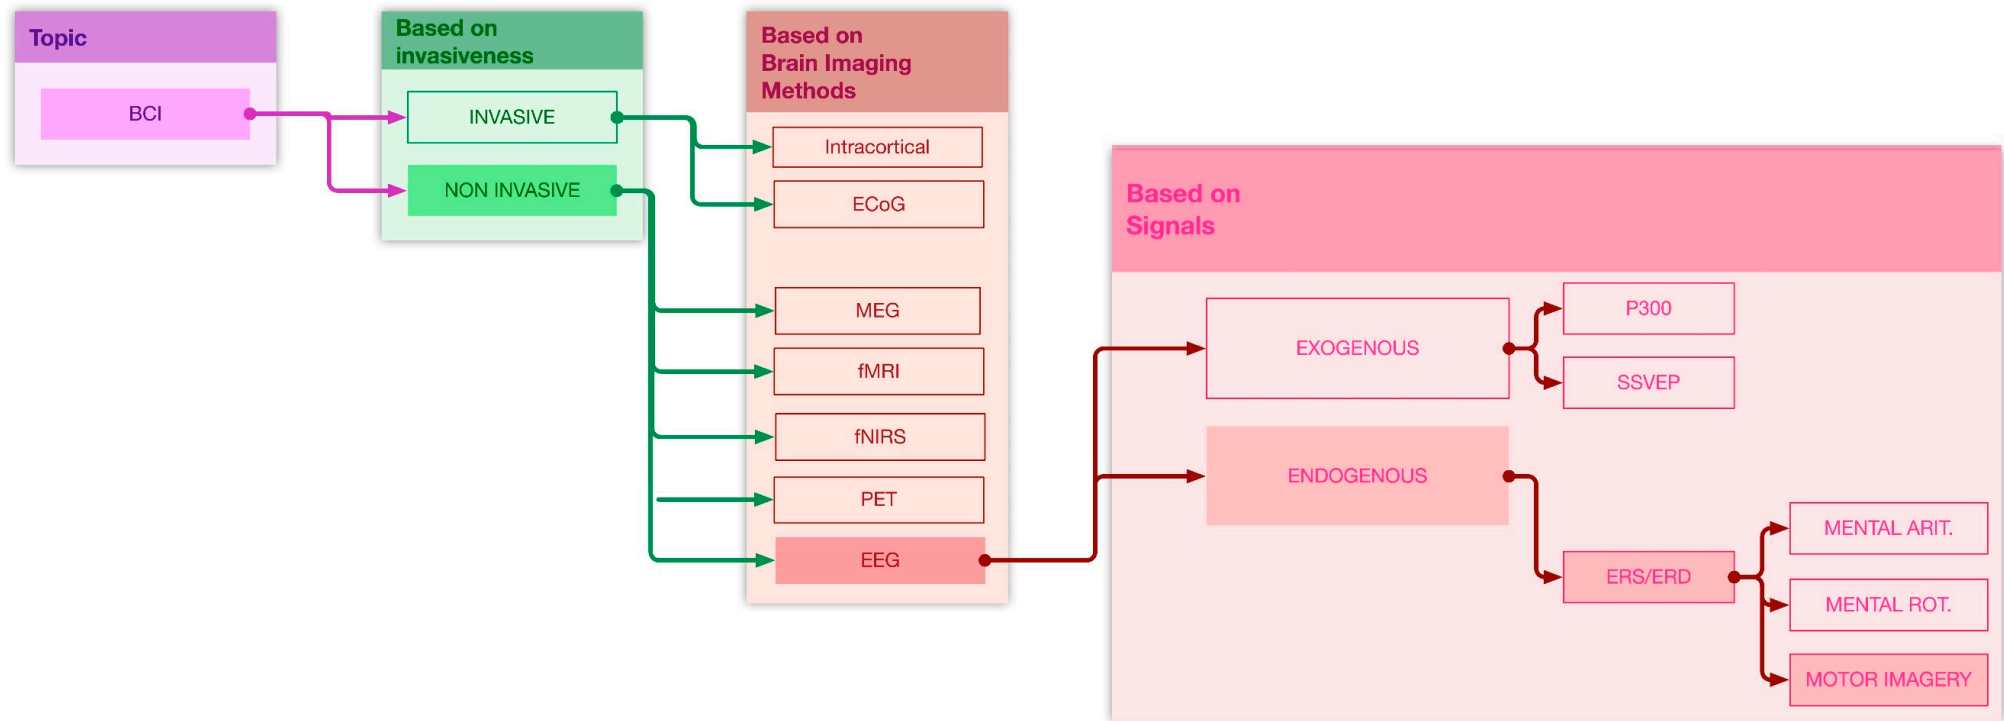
Topic

BCI

Based on invasiveness

INVASIVE

NON INVASIVE

Based on Brain Imaging Methods

Intracortical

ECoG

MEG

fMRI

fNIRS

PET

EEG

Based on Signals

EXOGENOUS

P300

SSVEP

ENDOGENOUS

ERS/ERD

MENTAL ARIT.

MENTAL ROT.

MOTOR IMAGERY